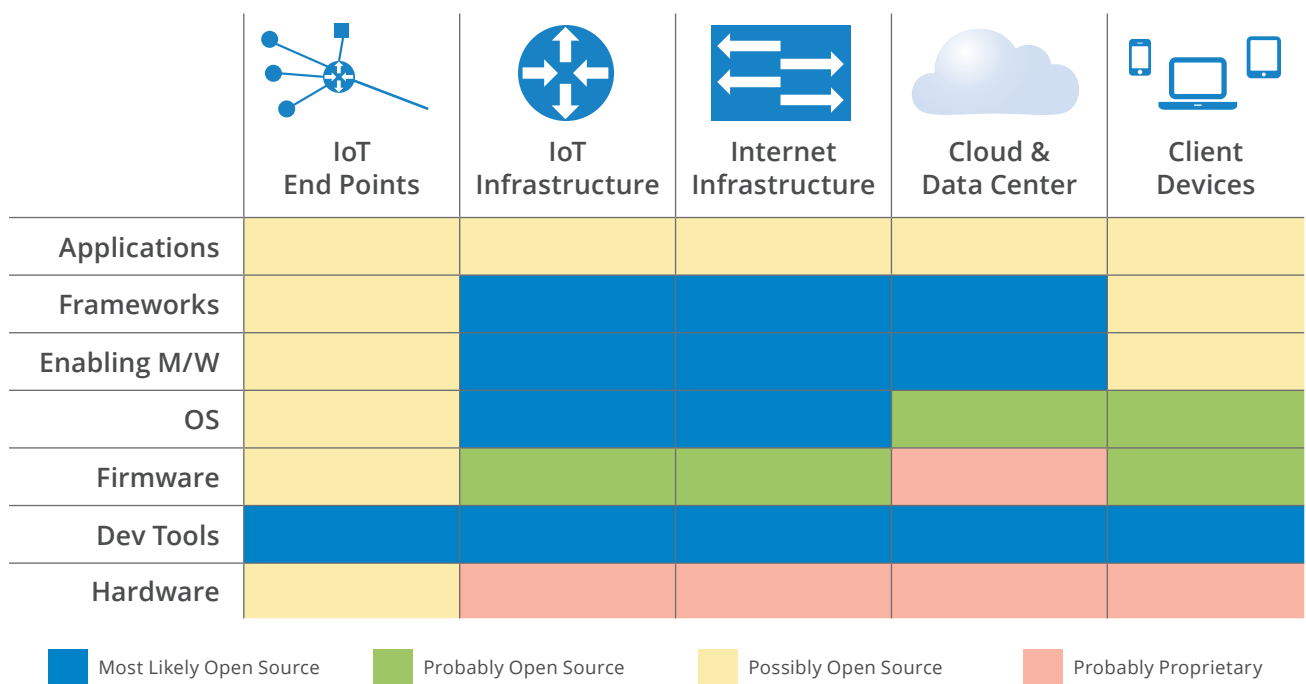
| | IoT End Points | IoT Infrastructure | Internet Infrastructure | Cloud & Data Center | Client Devices |
|---|---|---|---|---|---|
| Applications | | | | | |
| Frameworks | | | | | |
| Enabling M/W | | | | | |
| OS | | | | | |
| Firmware | | | | | |
| Dev Tools | | | | | |
| Hardware | | | | | |

Most Likely Open Source
Probably Open Source
Possibly Open Source
Probably Proprietary